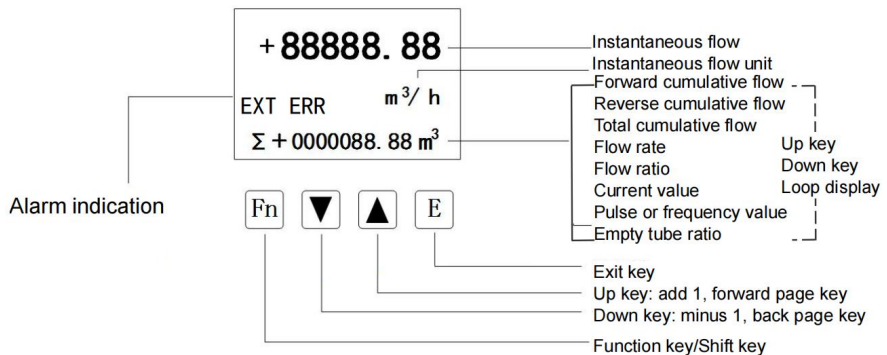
+88888.88

m$^3$/ h

EXT ERR

Σ + 0000088.88 m$^3$

Instantaneous flow

Instantaneous flow unit

Forward cumulative flow
Reverse cumulative flow
Total cumulative flow
Flow rate
Flow ratio
Current value
Pulse or frequency value
Empty tube ratio

Up key
Down key
Loop display

Alarm indication

Fn ▼ ▲ E

Exit key
Up key: add 1, forward page key
Down key: minus 1, back page key
Function key/Shift key